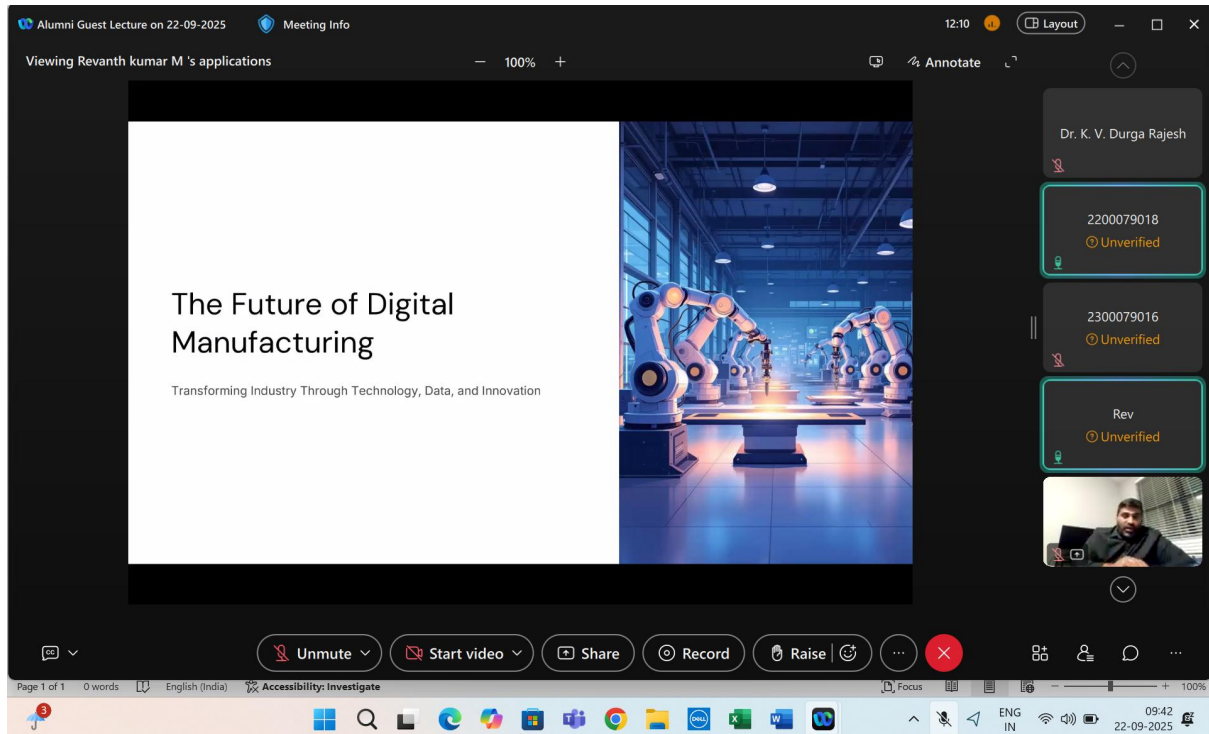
Alumni Guest Lecture on 22-09-2025 Meeting Info 12:10 Layout

Viewing Revanth kumar M 's applications − 100% + Annotate

The Future of Digital Manufacturing

Transforming Industry Through Technology, Data, and Innovation

Dr. K. V. Durga Rajesh

2200079018
Unverified

2300079016
Unverified

Rev
Unverified

Unmute Start video Share Record Raise

Page 1 of 1 0 words English (India) Accessibility: Investigate Focus 100%

3

ENG IN 09:42 22-09-2025